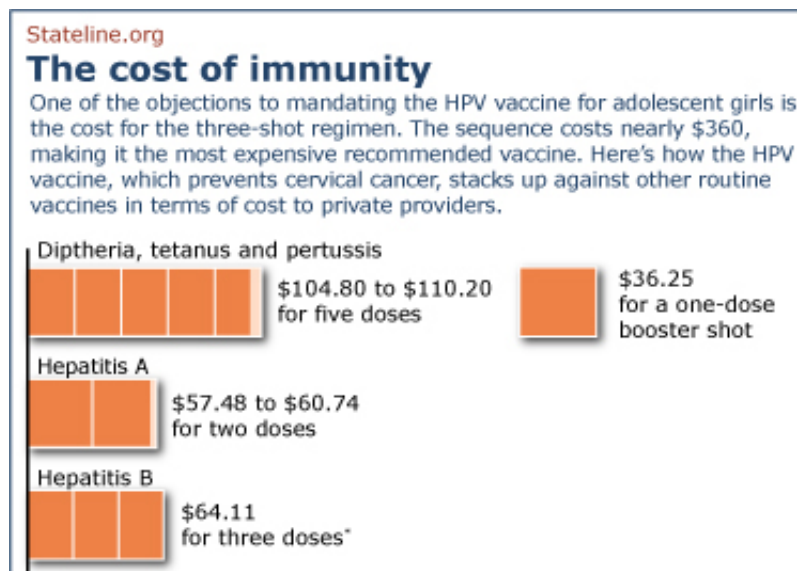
Stateline.org

The cost of immunity

One of the objections to mandating the HPV vaccine for adolescent girls is the cost for the three-shot regimen. The sequence costs nearly \$360, making it the most expensive recommended vaccine. Here's how the HPV vaccine, which prevents cervical cancer, stacks up against other routine vaccines in terms of cost to private providers.

Diptheria, tetanus and pertussis

\$104.80 to \$110.20 for five doses

\$36.25 for a one-dose booster shot

Hepatitis A

\$57.48 to \$60.74 for two doses

Hepatitis B

\$64.11 for three doses*